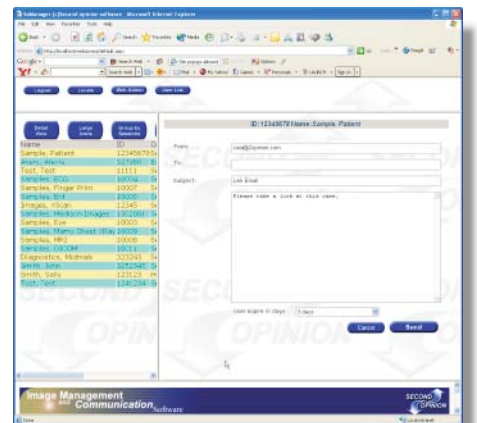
Webmanager (c) Second opinion software - Microsoft Internet Explorer

File Edit View Favorites Tools Help

Logout Locate Web Admin User List

Detail View Large Icons Group by Sessions

| Name | ID | D |
|---|---|---|
| Sample, Patient | 12345678 | S |
| Akers, Akers | 527986 | S |
| Test, Test | 11111 | S |
| Samples, ECG | 10774 | S |
| Samples, Finger Print | 10007 | S |
| Samples, Ent | 10008 | S |
| Images, Kisan | 12345 | S |
| Samples, Medicom Images | 1302001 | S |
| Samples, Eye | 10003 | S |
| Samples, Mamo Chest (Ray | 10005 | S |
| Samples, MRI | 10006 | S |
| Samples, DICOM | 10011 | S |
| Diagnostics, Midmals | 32243 | S |
| Smith, John | 3252545 | S |
| Smith, Sally | 123123 | M |
| Test, Test | 1245234 | S |

ID: 12345678 Name: Sample, Patient

From: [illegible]@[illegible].com

To:

Subject: Link Email

Please take a look at this case.

User expire in days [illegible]

Cancel Send

Image Management and Communication Software

SECOND OPINION

Done Local intranet